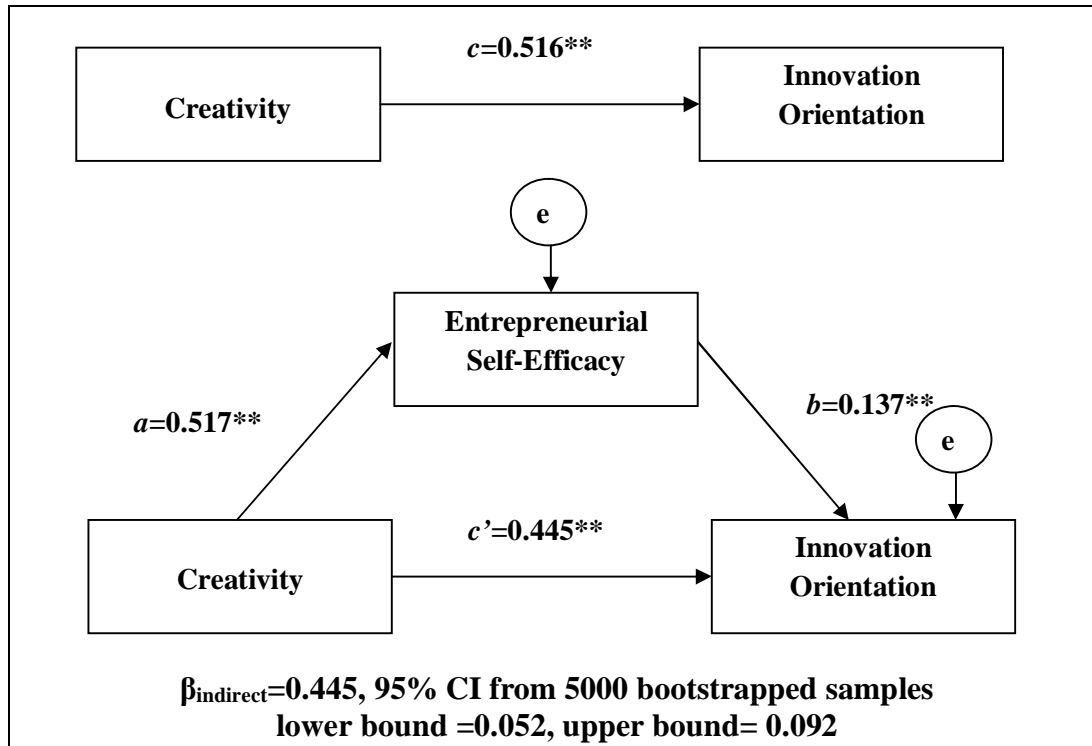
$c$=0.516**

Creativity

Innovation Orientation

e

Entrepreneurial Self-Efficacy

$a$=0.517**

$b$=0.137**

e

$c'$=0.445**

Creativity

Innovation Orientation

$\beta_{indirect}$=0.445, 95% CI from 5000 bootstrapped samples lower bound =0.052, upper bound= 0.092